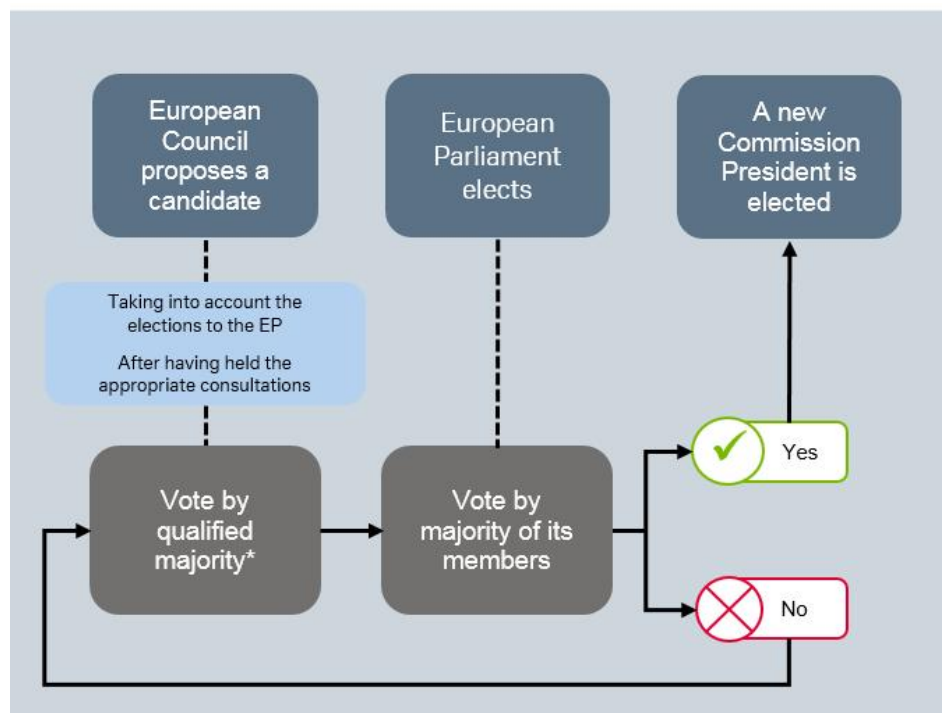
European Council proposes a candidate

European Parliament elects

A new Commission President is elected

Taking into account the elections to the EP

After having held the appropriate consultations

Vote by qualified majority*

Vote by majority of its members

Yes

No